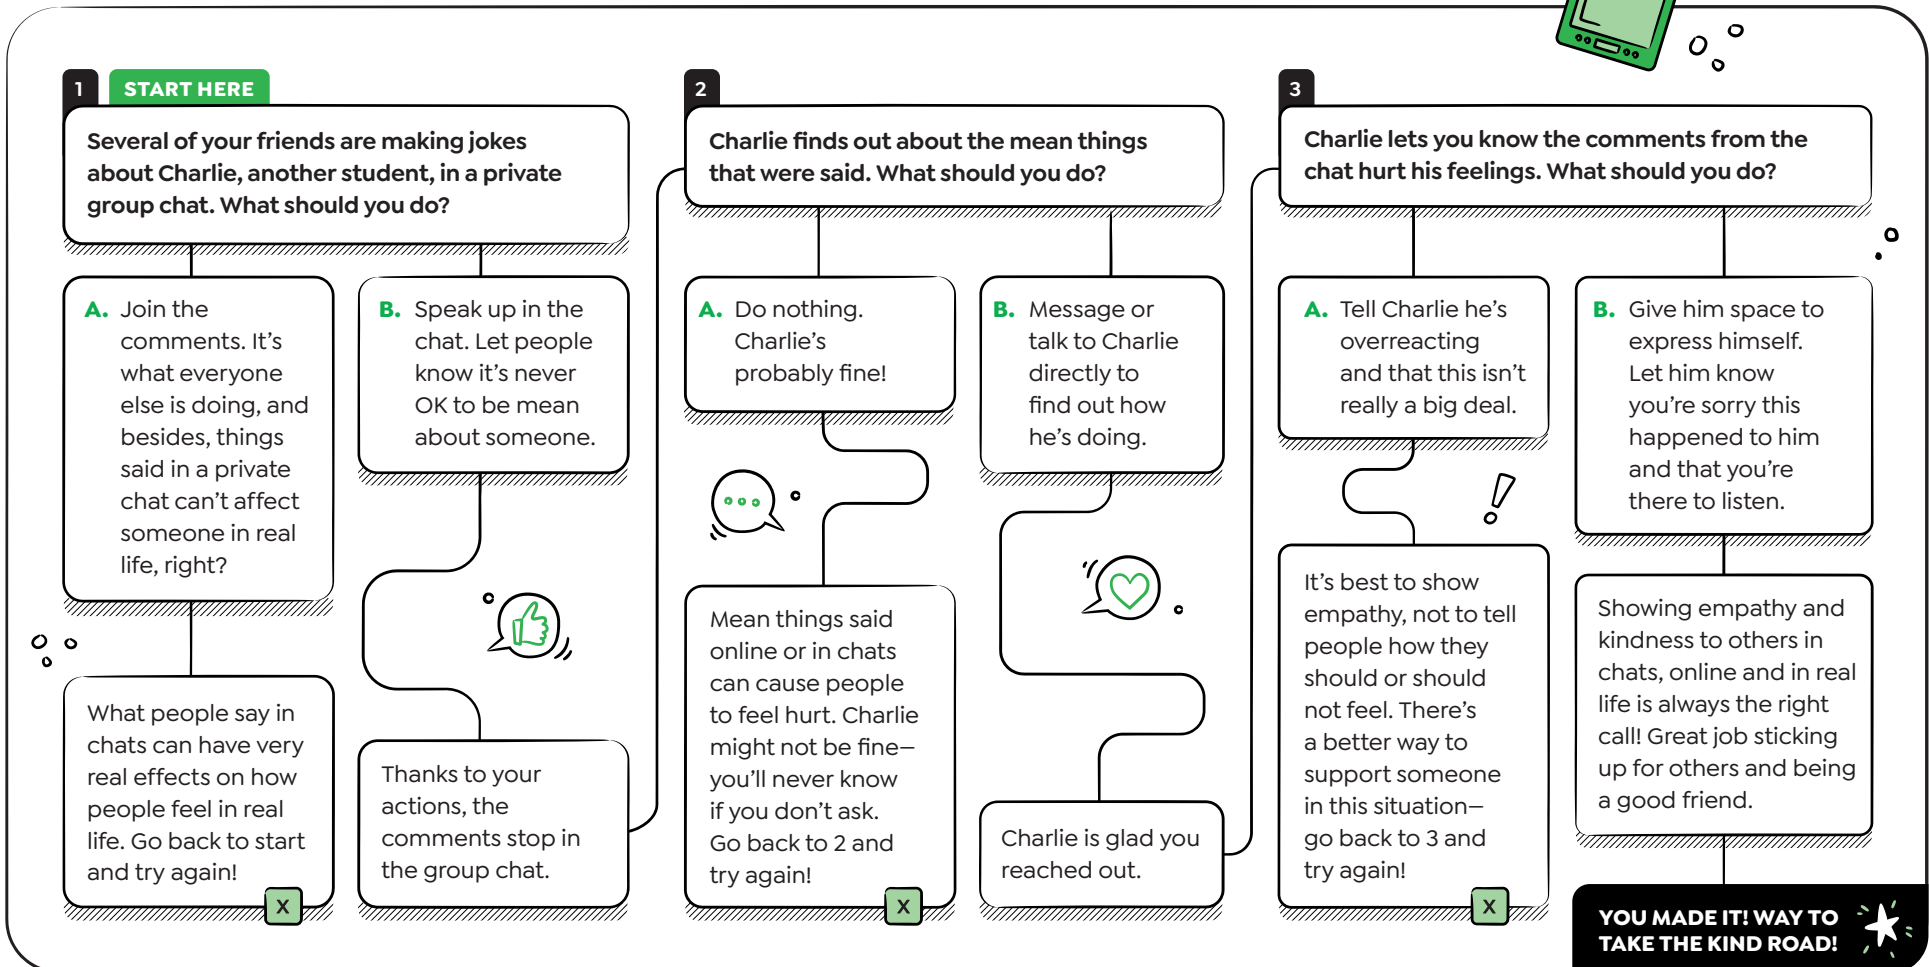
1 START HERE

Several of your friends are making jokes about Charlie, another student, in a private group chat. What should you do?

A. Join the comments. It's what everyone else is doing, and besides, things said in a private chat can't affect someone in real life, right?

B. Speak up in the chat. Let people know it's never OK to be mean about someone.

What people say in chats can have very real effects on how people feel in real life. Go back to start and try again!

X

Thanks to your actions, the comments stop in the group chat.

2

Charlie finds out about the mean things that were said. What should you do?

A. Do nothing. Charlie's probably fine!

B. Message or talk to Charlie directly to find out how he's doing.

Mean things said online or in chats can cause people to feel hurt. Charlie might not be fine—you'll never know if you don't ask. Go back to 2 and try again!

X

Charlie is glad you reached out.

3

Charlie lets you know the comments from the chat hurt his feelings. What should you do?

A. Tell Charlie he's overreacting and that this isn't really a big deal.

B. Give him space to express himself. Let him know you're sorry this happened to him and that you're there to listen.

It's best to show empathy, not to tell people how they should or should not feel. There's a better way to support someone in this situation—go back to 3 and try again!

X

Showing empathy and kindness to others in chats, online and in real life is always the right call! Great job sticking up for others and being a good friend.

YOU MADE IT! WAY TO TAKE THE KIND ROAD!